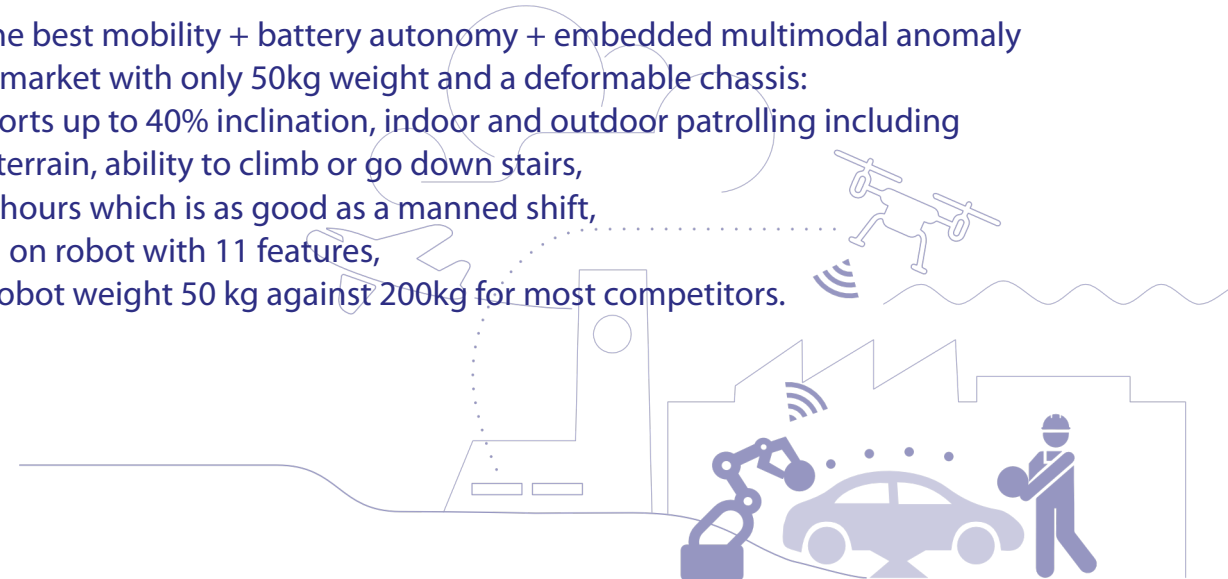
he best mobility + battery autonomy + embedded multimodal anomaly
market with only 50kg weight and a deformable chassis:
orts up to 40% inclination, indoor and outdoor patrolling including
terrain, ability to climb or go down stairs,
hours which is as good as a manned shift,
on robot with 11 features,
obot weight 50 kg against 200kg for most competitors.